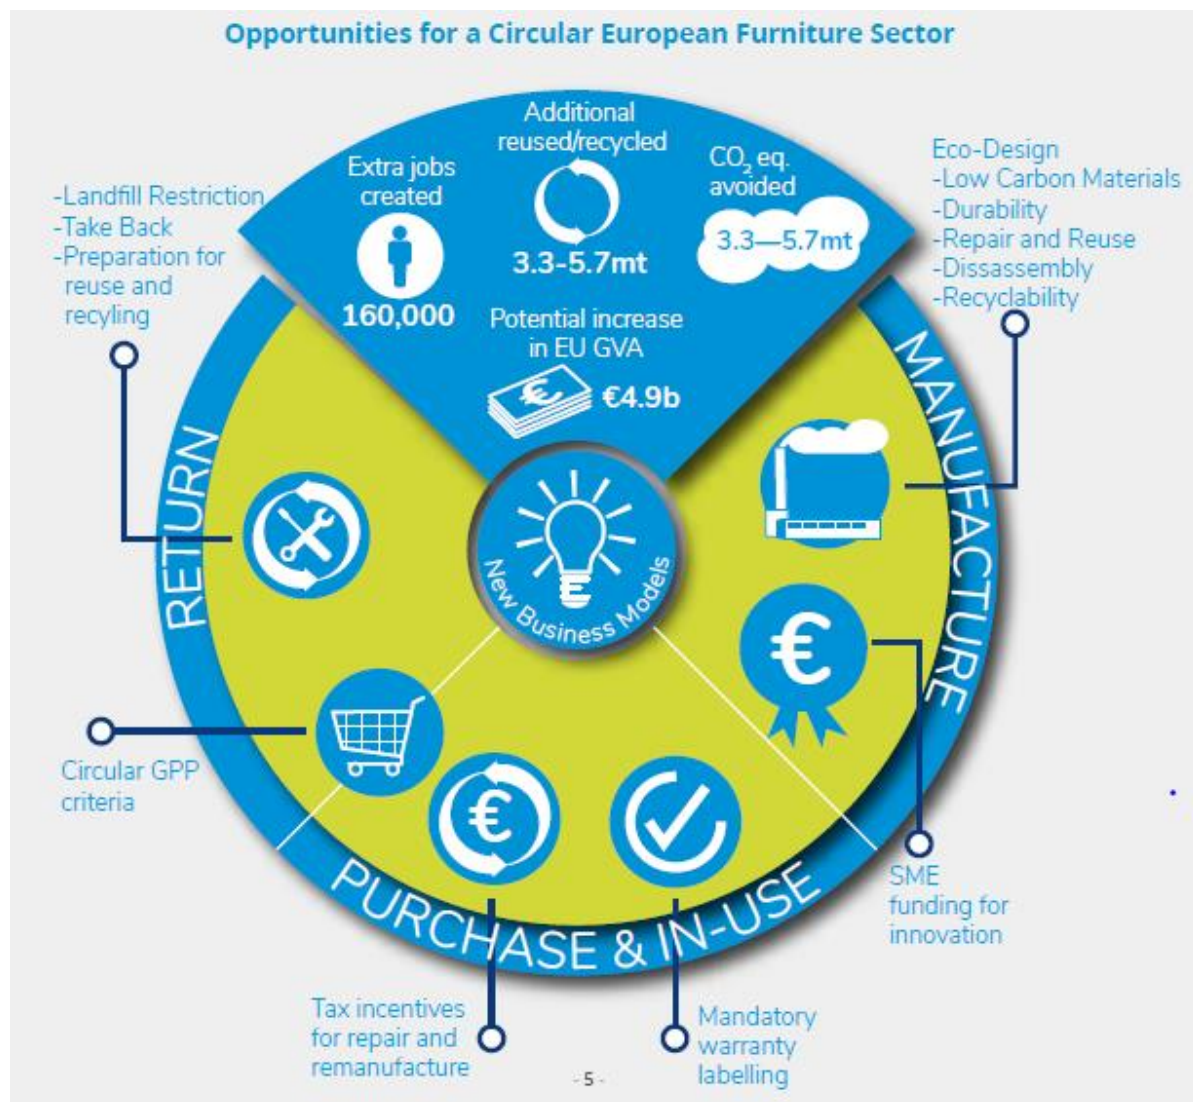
Opportunities for a Circular European Furniture Sector

-Landfill Restriction
-Take Back
-Preparation for reuse and recyling

Extra jobs created
160,000

Additional reused/recycled
3.3-5.7mt

$CO_2$ eq. avoided
3.3—5.7mt

Eco-Design
-Low Carbon Materials
-Durability
-Repair and Reuse
-Dissassembly
-Recyclability

Potential increase in EU GVA
€4.9b

RETURN

MANUFACTURE

New Business Models

Circular GPP criteria

PURCHASE & IN-USE

SME funding for innovation

Tax incentives for repair and remanufacture

Mandatory warranty labelling

- 5 -